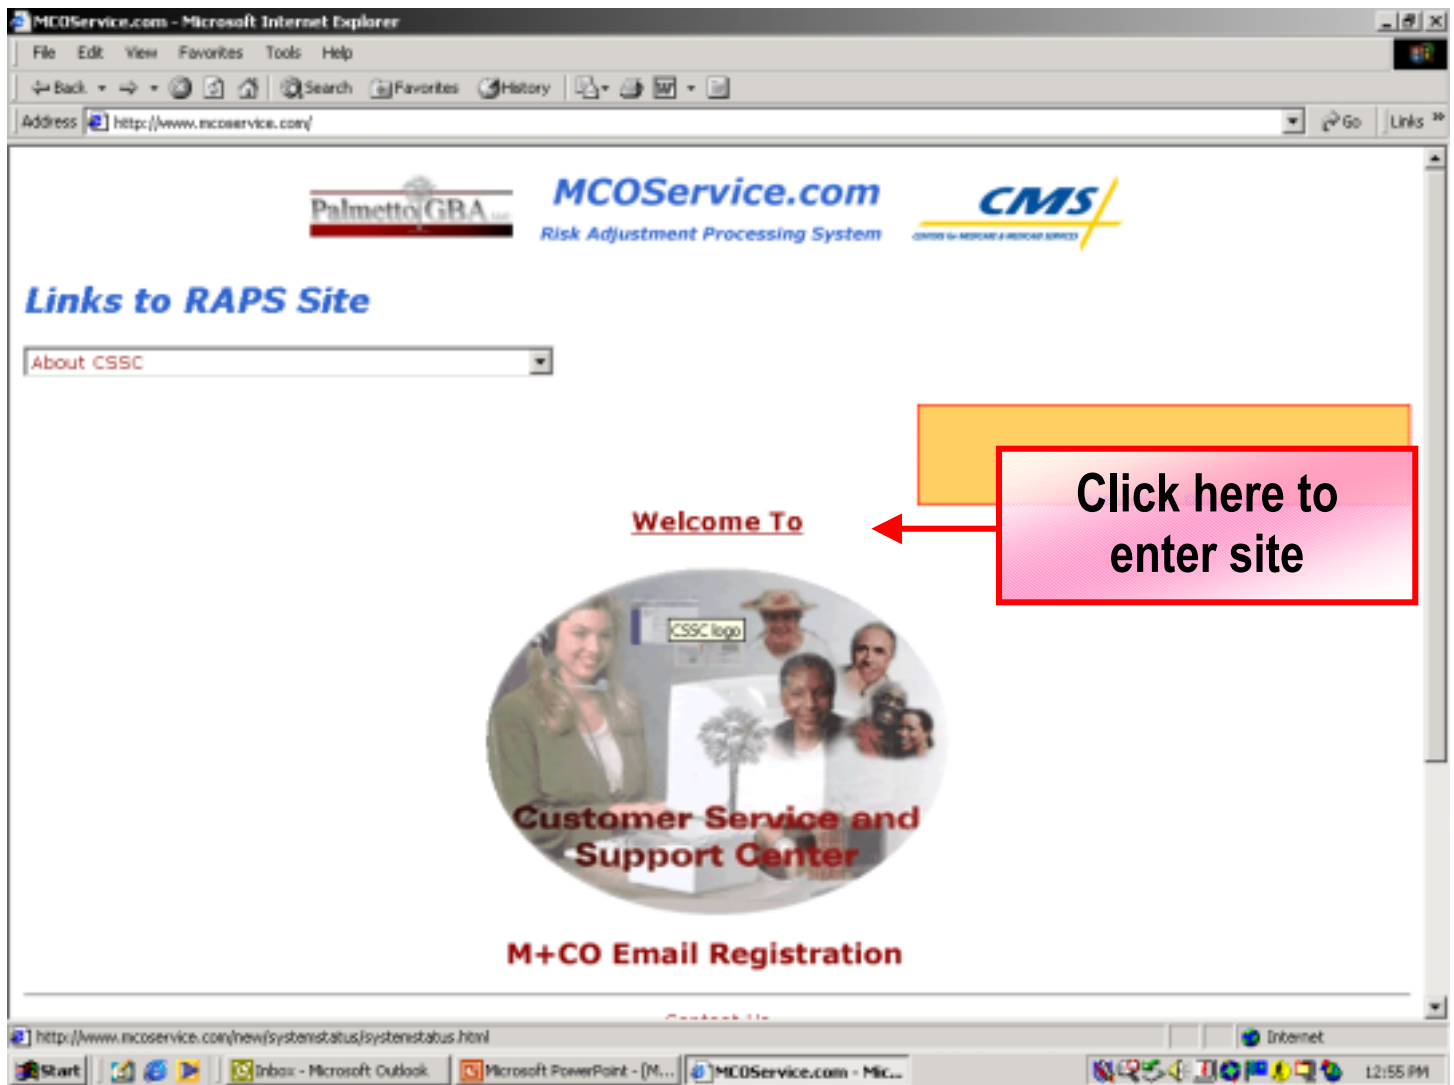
MCOService.com - Microsoft Internet Explorer

File Edit View Favorites Tools Help

Back Search Favorites History

Address http://www.mcoservice.com/ Go Links

Palmetto GBA

MCOService.com

Risk Adjustment Processing System

CMS

CENTERS for MEDICARE & MEDICAID SERVICES

Links to RAPS Site

About CSSC

Click here to enter site

Welcome To

CSSC logo

Customer Service and Support Center

M+CO Email Registration

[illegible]

http://www.mcoservice.com/new/systemstatus/systemstatus.html

Internet

Start

Inbox - Microsoft Outlook

Microsoft PowerPoint - [M...

MCOService.com - Mic...

12:55 PM